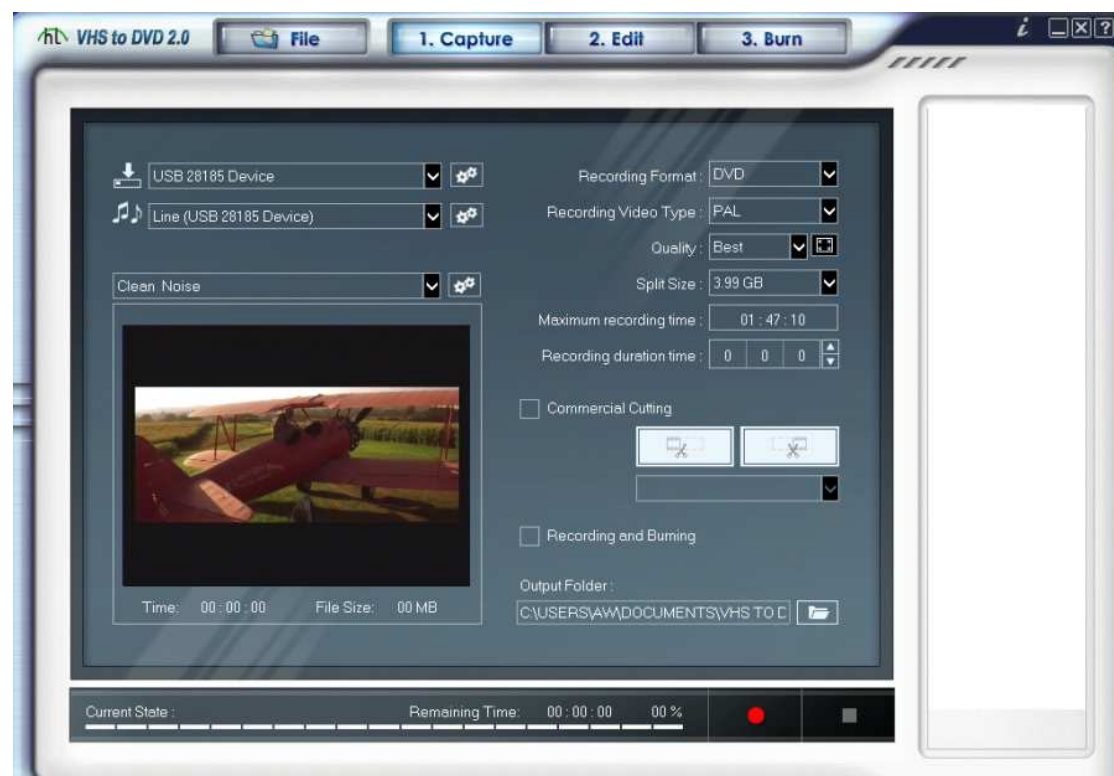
VHS to DVD 2.0 File 1. Capture 2. Edit 3. Burn

USB 28185 Device
Line (USB 28185 Device)
Clean Noise

Time: 00 : 00 : 00 File Size: 00 MB

Recording Format : DVD
Recording Video Type : PAL
Quality : Best
Split Size : 3.99 GB
Maximum recording time : 01 : 47 : 10
Recording duration time : 0 0 0

Commercial Cutting

Recording and Burning

Output Folder :
C:\USERS\AW\DOCUMENTS\VHS TO D

Current State :
Remaining Time: 00 : 00 : 00 00 %